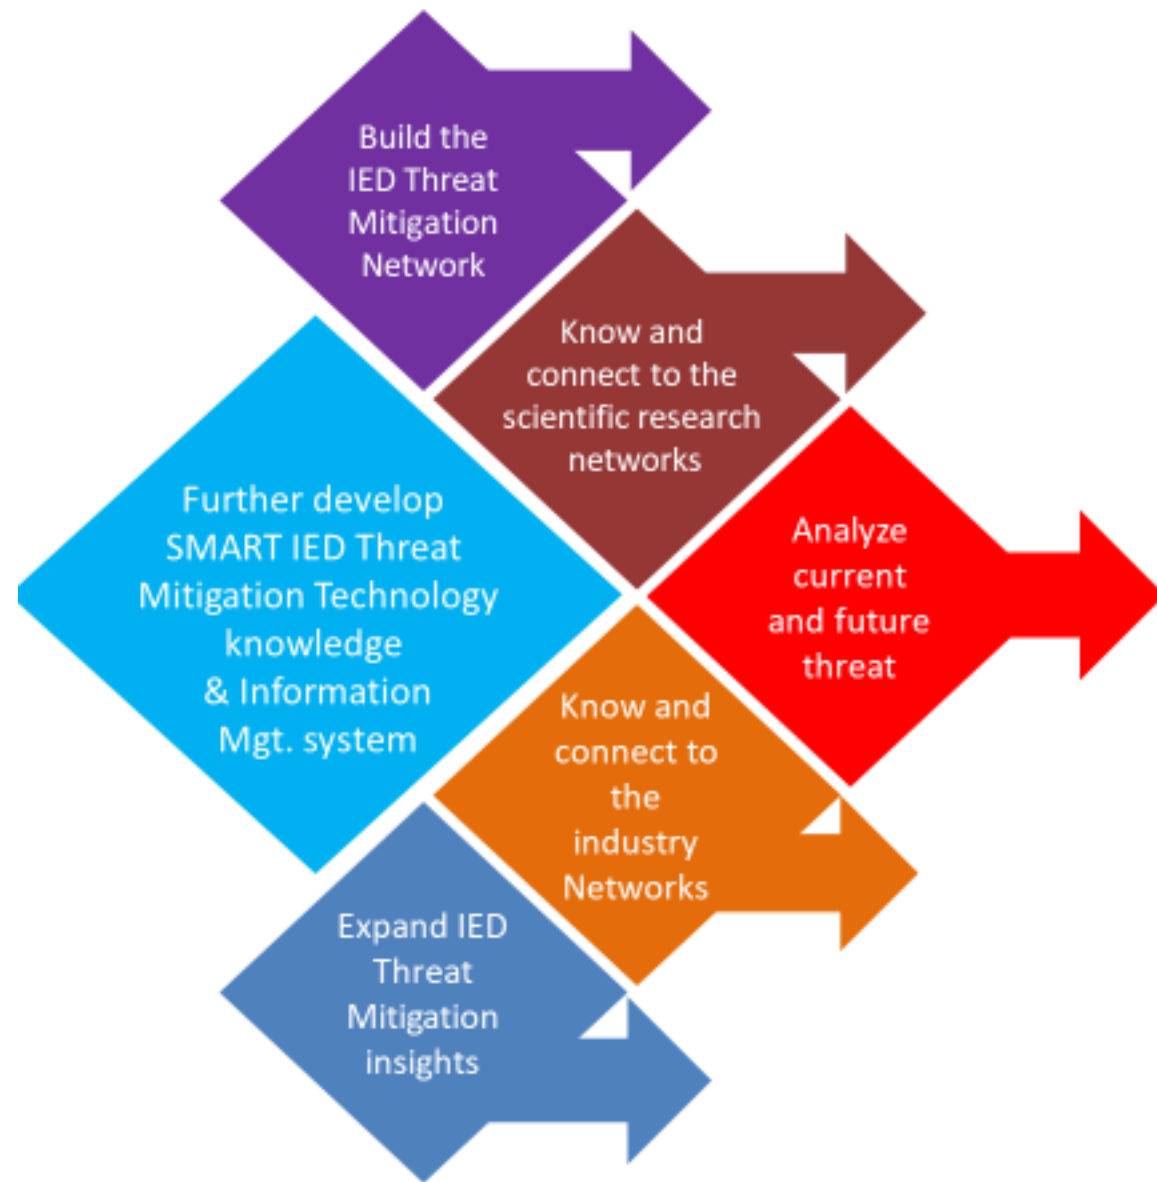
Build the IED Threat Mitigation Network

Know and connect to the scientific research networks

Further develop SMART IED Threat Mitigation Technology knowledge & Information Mgt. system

Analyze current and future threat

Know and connect to the industry Networks

Expand IED Threat Mitigation insights